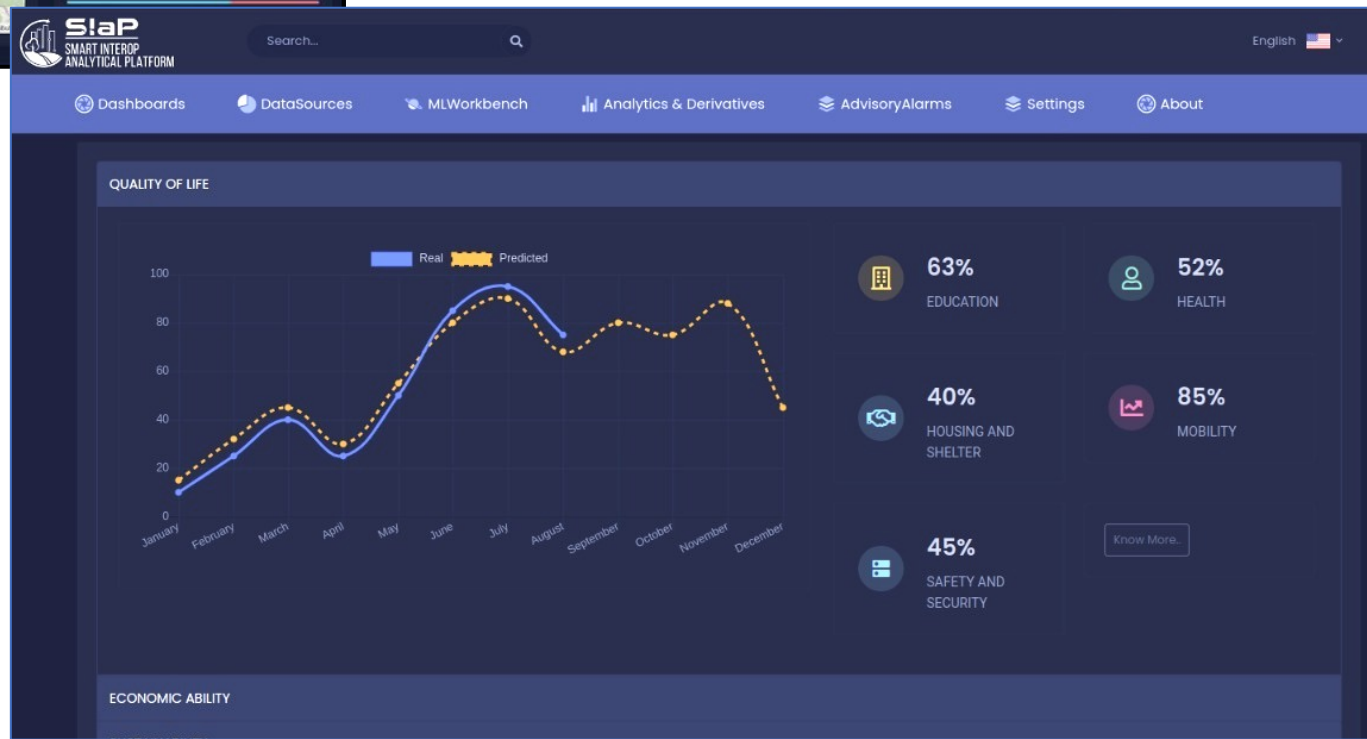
S!aP
SMART INTEROP
ANALYTICAL PLATFORM

Search...

English

Dashboards DataSources MLWorkbench Analytics & Derivatives AdvisoryAlarms Settings About

QUALITY OF LIFE

Real Predicted

100
80
60
40
20
0

January February March April May June July August September October November December

63%
EDUCATION

52%
HEALTH

40%
HOUSING AND SHELTER

85%
MOBILITY

45%
SAFETY AND SECURITY

Know More..

ECONOMIC ABILITY